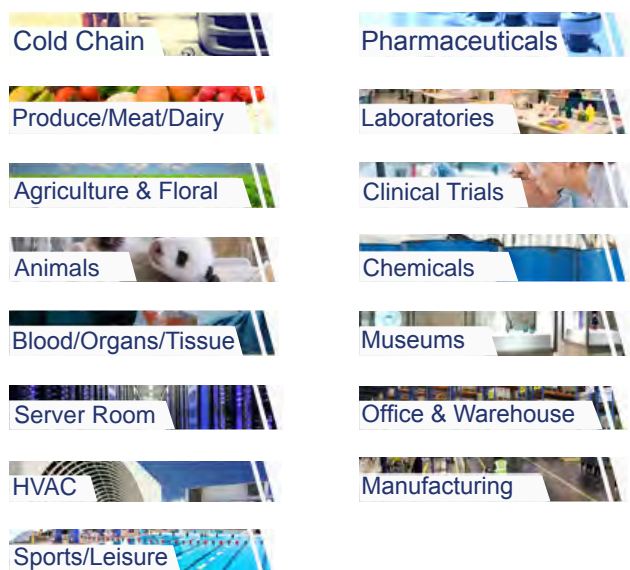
Cold Chain

Produce/Meat/Dairy

Agriculture & Floral

Animals

Blood/Organs/Tissue

Server Room

HVAC

Sports/Leisure

Pharmaceuticals

Laboratories

Clinical Trials

Chemicals

Museums

Office & Warehouse

Manufacturing